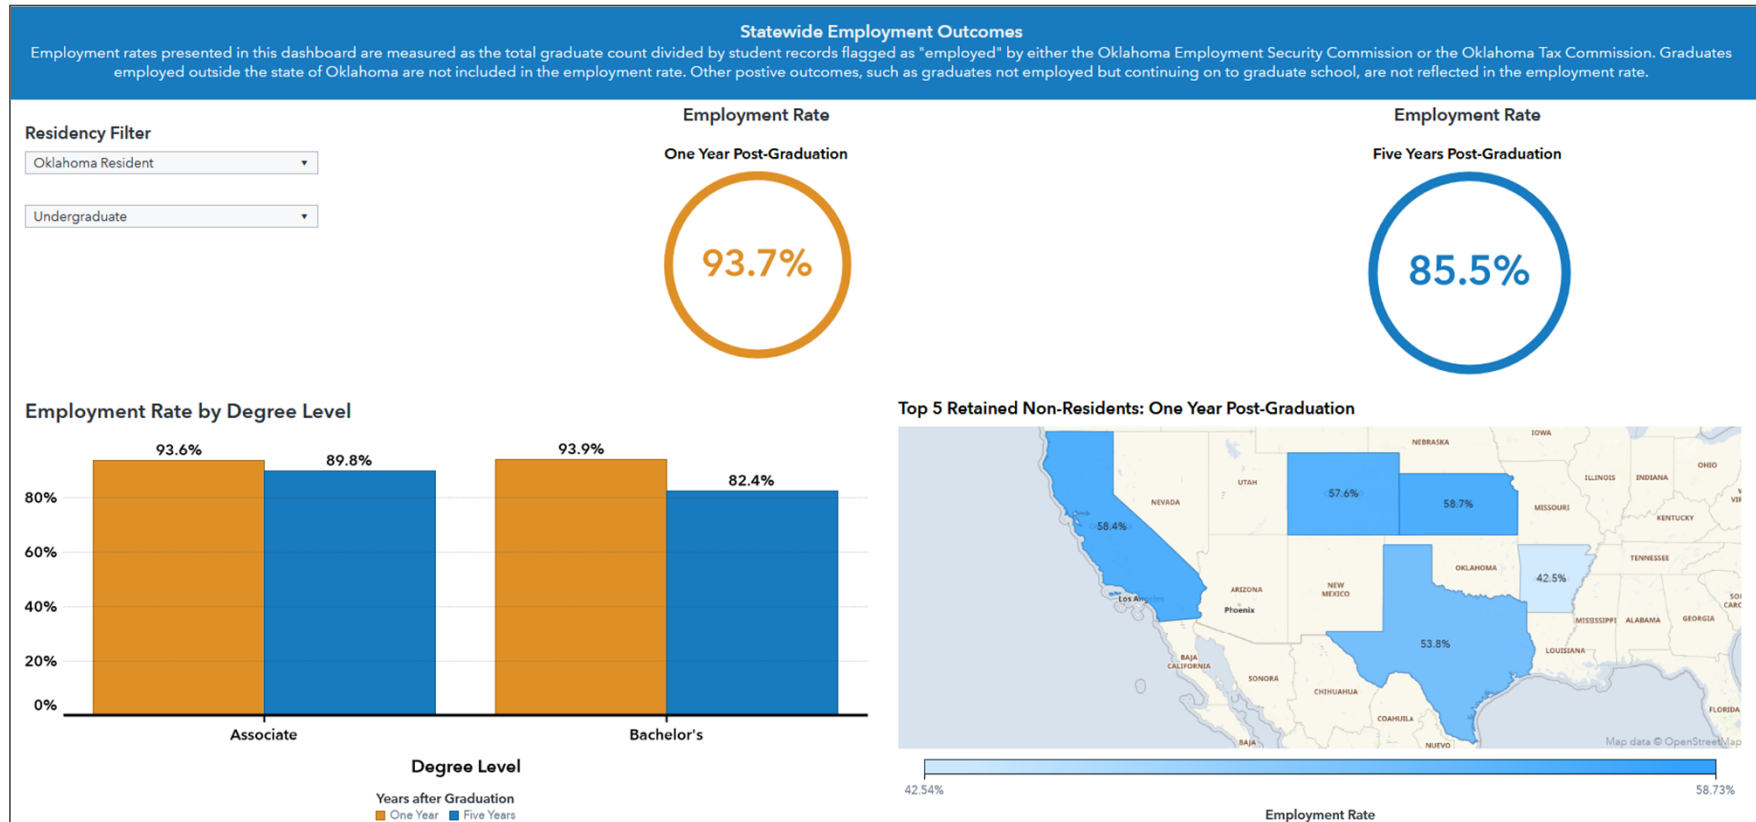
Statewide Employment Outcomes
Employment rates presented in this dashboard are measured as the total graduate count divided by student records flagged as "employed" by either the Oklahoma Employment Security Commission or the Oklahoma Tax Commission. Graduates employed outside the state of Oklahoma are not included in the employment rate. Other postive outcomes, such as graduates not employed but continuing on to graduate school, are not reflected in the employment rate.

Residency Filter
Oklahoma Resident
Undergraduate

Employment Rate
One Year Post-Graduation
93.7%

Employment Rate
Five Years Post-Graduation
85.5%

Employment Rate by Degree Level
80%
60%
40%
20%
0%
93.6%
89.8%
93.9%
82.4%
Associate
Bachelor's
Degree Level
Years after Graduation
One Year Five Years

Top 5 Retained Non-Residents: One Year Post-Graduation
NEBRASKA IOWA ILLINOIS INDIANA OHIO NEVADA UTAH 58.4% 57.6% 58.7% MISSOURI KENTUCKY TENNESSEE OKLAHOMA 42.5% ARIZONA NEW MEXICO Los Angeles Phoenix MISSISSIPPI ALABAMA GEORGIA 53.8% LOUISIANA BAJA CALIFORNIA SONORA CHIHUAHUA COAHUILA NUEVO BAJA FLORIDA
Map data © OpenStreetMap
42.54%
58.73%
Employment Rate